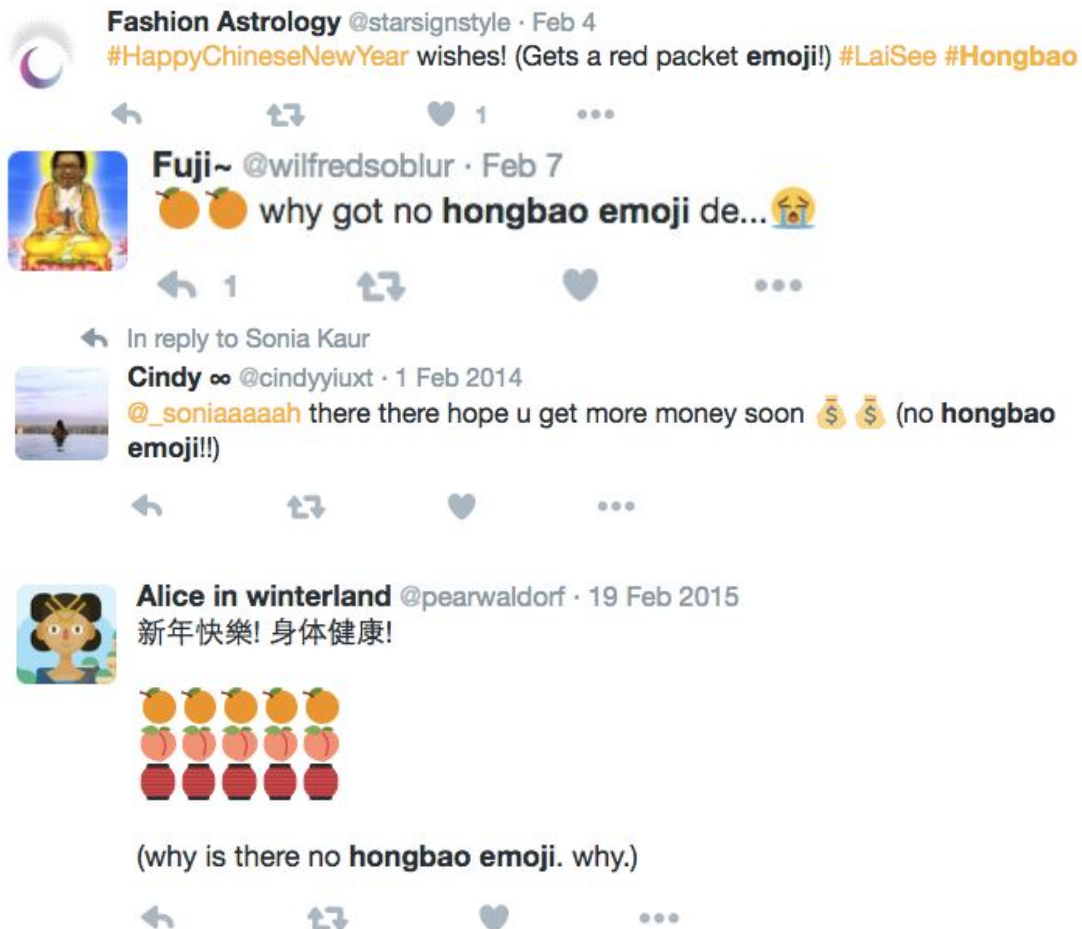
Fashion Astrology @starsignstyle · Feb 4
#HappyChineseNewYear wishes! (Gets a red packet emoji!) #LaiSee #Hongbao

1

Fuji~ @wilfredsoblur · Feb 7
🍊🍊 why got no hongbao emoji de...😭

1

In reply to Sonia Kaur
Cindy ∞ @cindyyiuxt · 1 Feb 2014
@_soniaaaaah there there hope u get more money soon 💰💰 (no hongbao emoji!!)

Alice in winterland @pearwaldorf · 19 Feb 2015
新年快樂! 身体健康!

🍊🍊🍊🍊🍊
🍑🍑🍑🍑🍑
🏮🏮🏮🏮🏮

(why is there no hongbao emoji. why.)